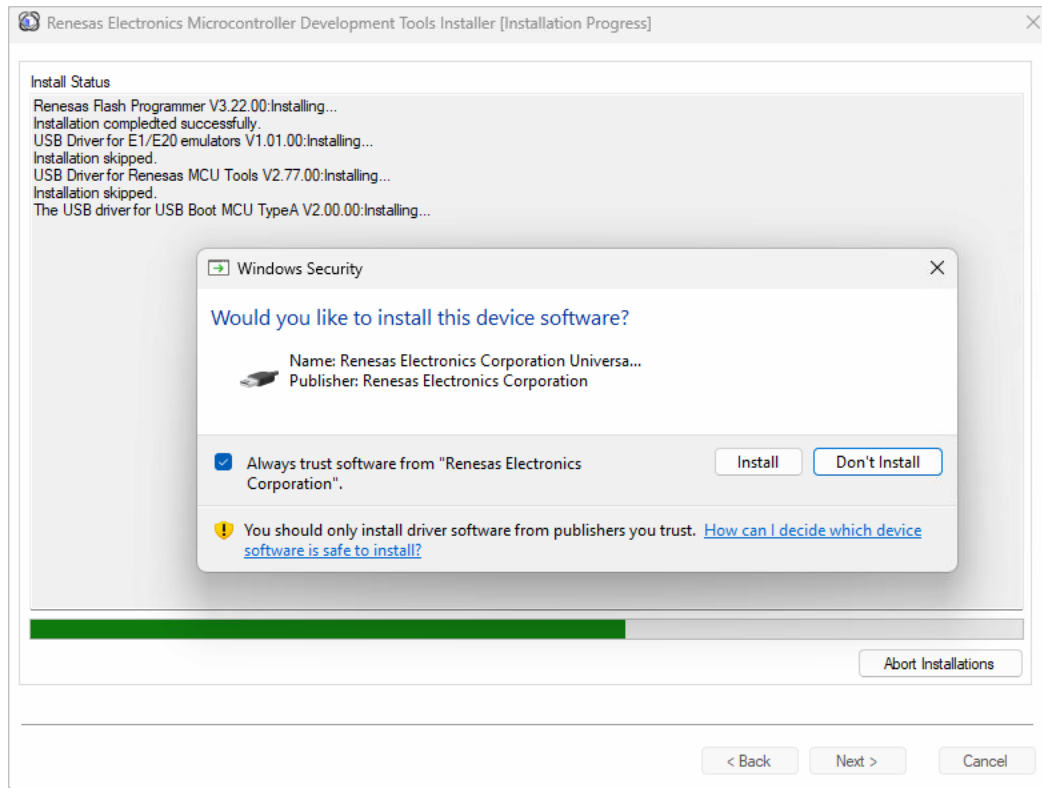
Renesas Electronics Microcontroller Development Tools Installer [Installation Progress]

Install Status

Renesas Flash Programmer V3.22.00:Installing...
Installation compledted successfully.
USB Driver for E1/E20 emulators V1.01.00:Installing...
Installation skipped.
USB Driver for Renesas MCU Tools V2.77.00:Installing...
Installation skipped.
The USB driver for USB Boot MCU TypeA V2.00.00:Installing...

Windows Security

Would you like to install this device software?

Name: Renesas Electronics Corporation Universa...
Publisher: Renesas Electronics Corporation

Always trust software from "Renesas Electronics Corporation".

Install

Don't Install

You should only install driver software from publishers you trust. How can I decide which device software is safe to install?

Abort Installations

< Back

Next >

Cancel